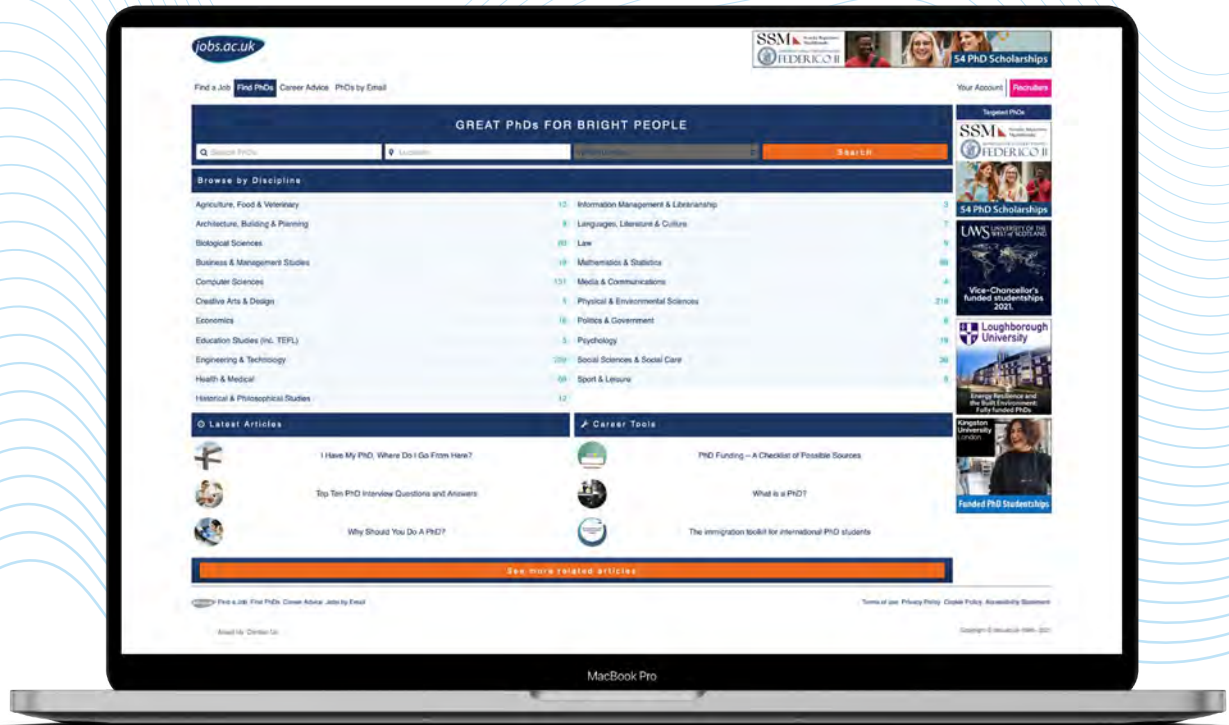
jobs.ac.uk

SSM FEDERICO II 54 PhD Scholarships

Find a Job Find PhDs Career Advice PhDs by Email

Your Account Recruiters

GREAT PhDs FOR BRIGHT PEOPLE

Search PhDs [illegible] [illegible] Search

Browse by Discipline

| | | | |
|---|---|---|---|
| Agriculture, Food & Veterinary | 12 | Information Management & Librarianship | 3 |
| Architecture, Building & Planning | 8 | Languages, Literature & Culture | 7 |
| Biological Sciences | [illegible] | Law | 5 |
| Business & Management Studies | 19 | Mathematics & Statistics | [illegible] |
| Computer Sciences | 131 | Media & Communications | 4 |
| Creative Arts & Design | 5 | Physical & Environmental Sciences | 218 |
| Economics | 16 | Politics & Government | 6 |
| Education Studies (inc. TEFL) | 5 | Psychology | 19 |
| Engineering & Technology | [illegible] | Social Sciences & Social Care | 30 |
| Health & Medical | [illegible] | Sport & Leisure | 5 |
| Historical & Philosophical Studies | 12 | | |

Latest Articles

I Have My PhD, Where Do I Go From Here?

Top Ten PhD Interview Questions and Answers

Why Should You Do A PhD?

Career Tools

PhD Funding – A Checklist of Possible Sources

What is a PhD?

The immigration toolkit for international PhD students

See more related articles

Targeted PhDs

SSM FEDERICO II 54 PhD Scholarships

UWS UNIVERSITY OF THE WEST OF SCOTLAND Vice-Chancellor's funded studentships 2021.

Loughborough University Energy Resilience and the Built Environment: Fully funded PhDs

Kingston University London Funded PhD Studentships

Find a Job Find PhDs Career Advice Jobs by Email

Terms of use Privacy Policy Cookie Policy Accessibility Statement

About Us Contact Us

Copyright © jobs.ac.uk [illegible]

MacBook Pro